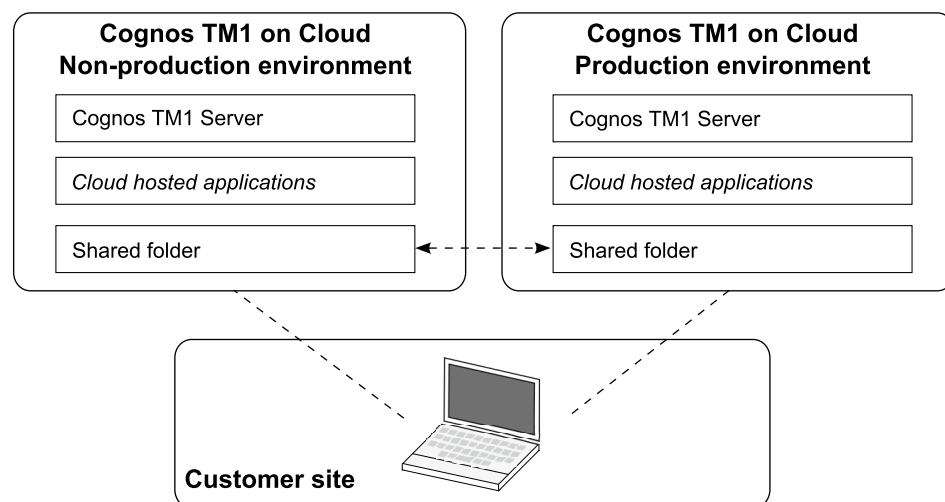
Cognos TM1 on Cloud
Non-production environment

Cognos TM1 Server

Cloud hosted applications

Shared folder

Cognos TM1 on Cloud
Production environment

Cognos TM1 Server

Cloud hosted applications

Shared folder

Customer site